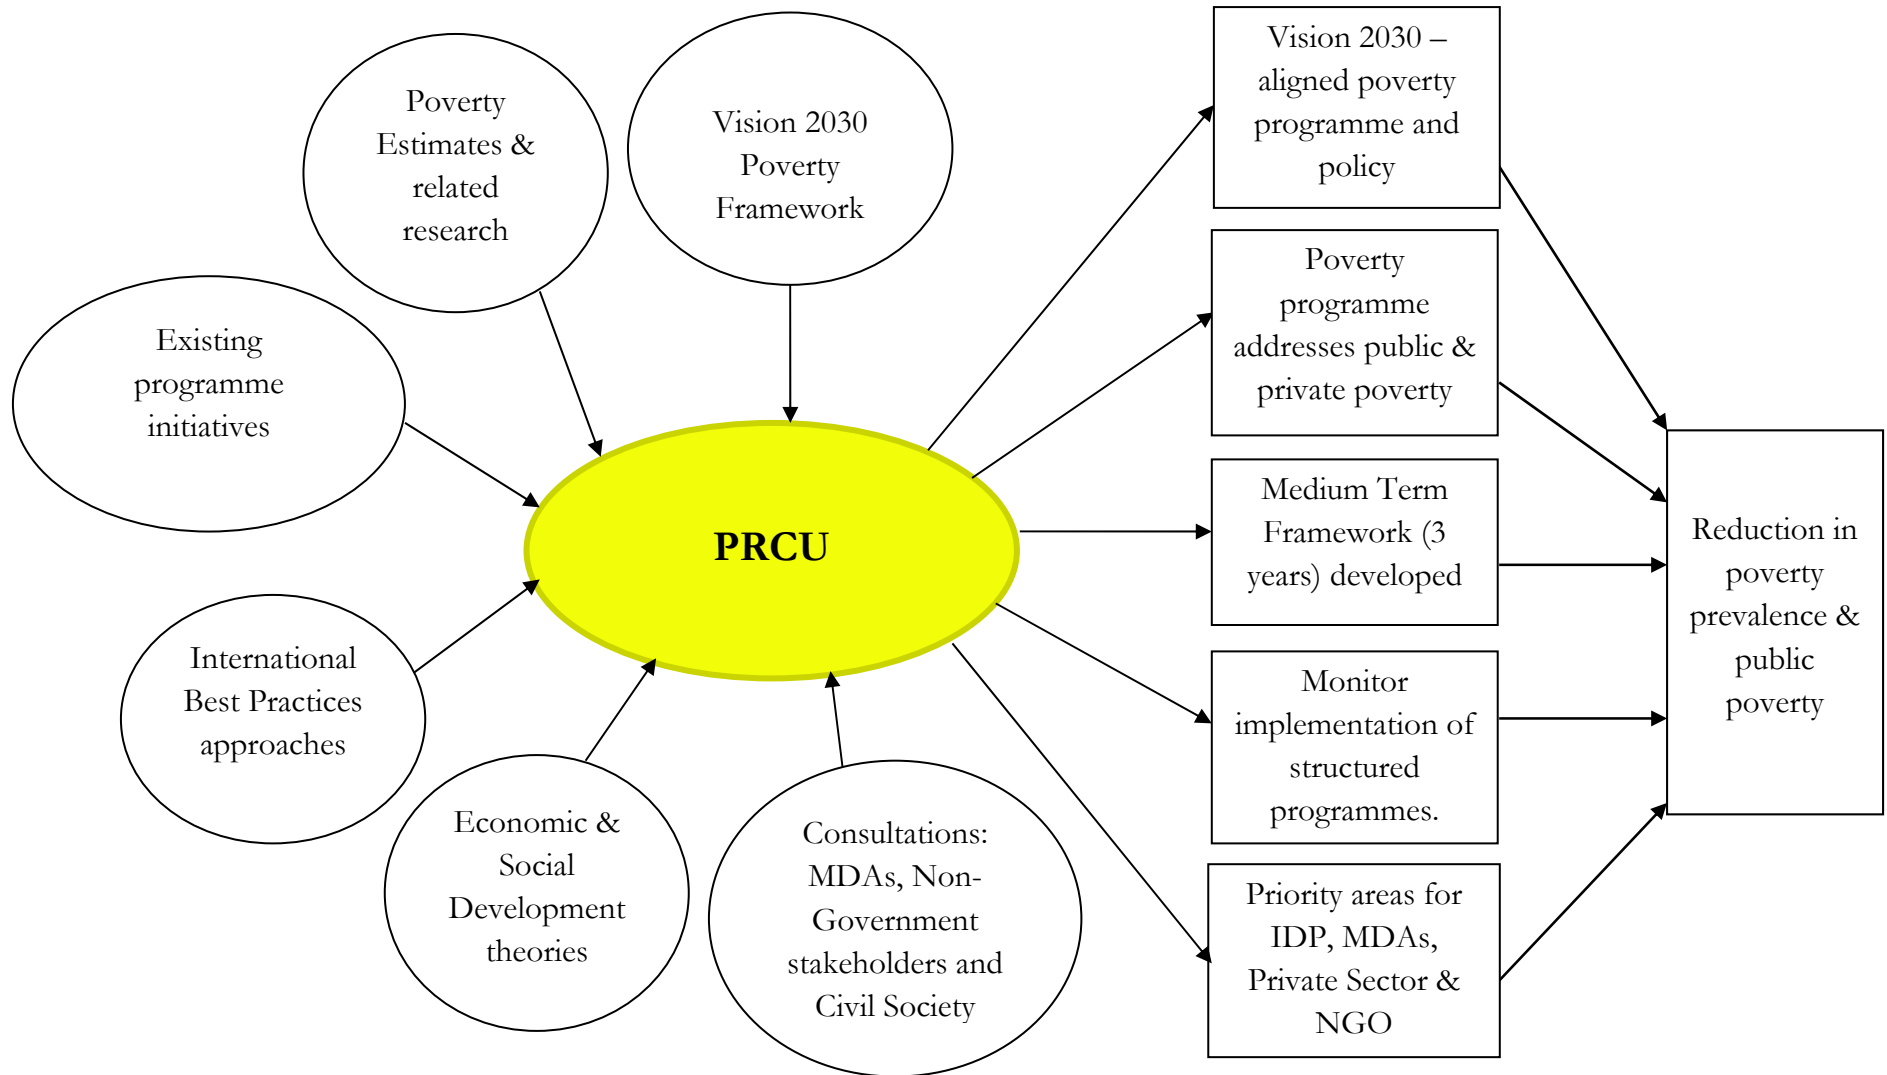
Poverty Estimates & related research

Vision 2030 Poverty Framework

Existing programme initiatives

International Best Practices approaches

Economic & Social Development theories

Consultations: MDAs, Non-Government stakeholders and Civil Society

PRCU

Vision 2030 – aligned poverty programme and policy

Poverty programme addresses public & private poverty

Medium Term Framework (3 years) developed

Monitor implementation of structured programmes.

Priority areas for IDP, MDAs, Private Sector & NGO

Reduction in poverty prevalence & public poverty